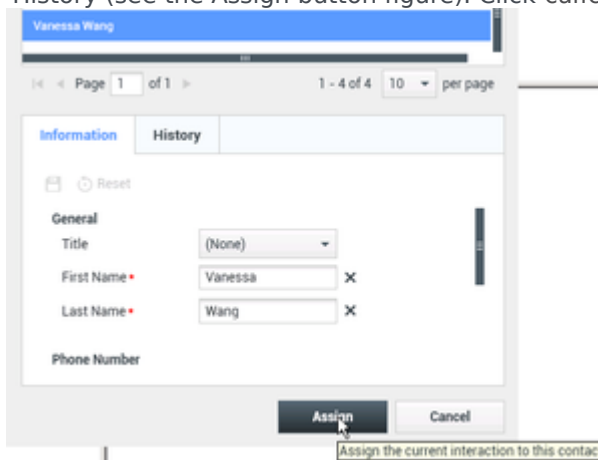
History (see the Assign button figure). Click canc

Vanessa Wang

Page 1 of 1

1 - 4 of 4 10 per page

Information History

Reset

General

Title (None)

First Name • Vanessa

Last Name • Wang

Phone Number

Assign Cancel

Assign the current interaction to this contac